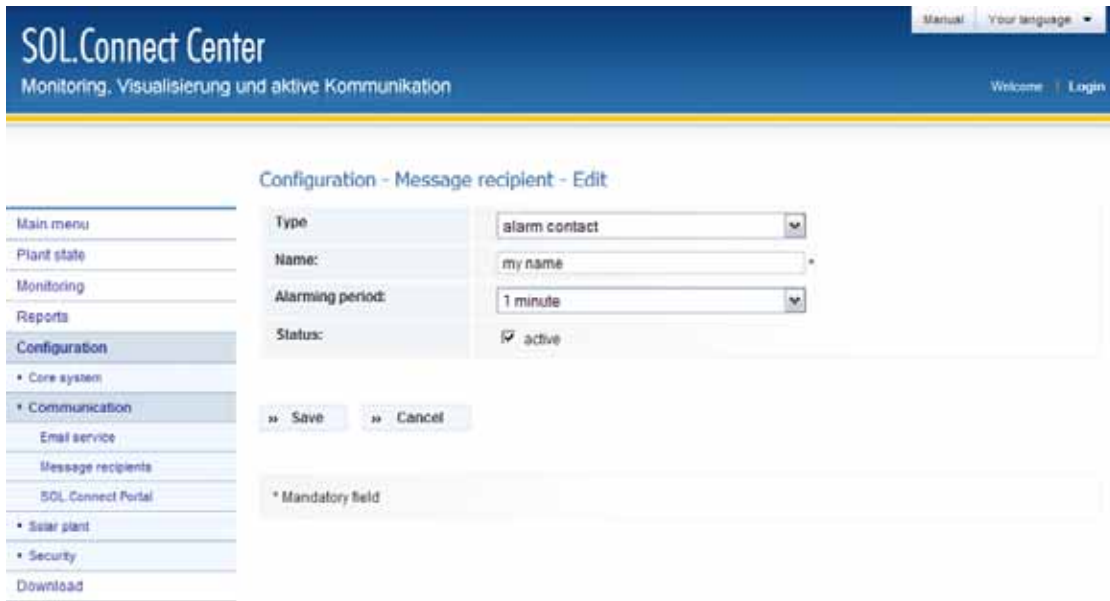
Manual | Your language ▾

SOL.Connect Center

Monitoring, Visualisierung und aktive Kommunikation

Welcome | Login

Configuration - Message recipient - Edit

Main menu
Plant state
Monitoring
Reports
Configuration
• Core system
• Communication
Email service
Message recipients
SOL.Connect Portal
• Solar plant
• Security
Download

| | |
|---|---|
| Type | alarm contact |
| Name: | my name * |
| Alarming period: | 1 minute |
| Status: | ☑ active |

» Save  » Cancel

* Mandatory field